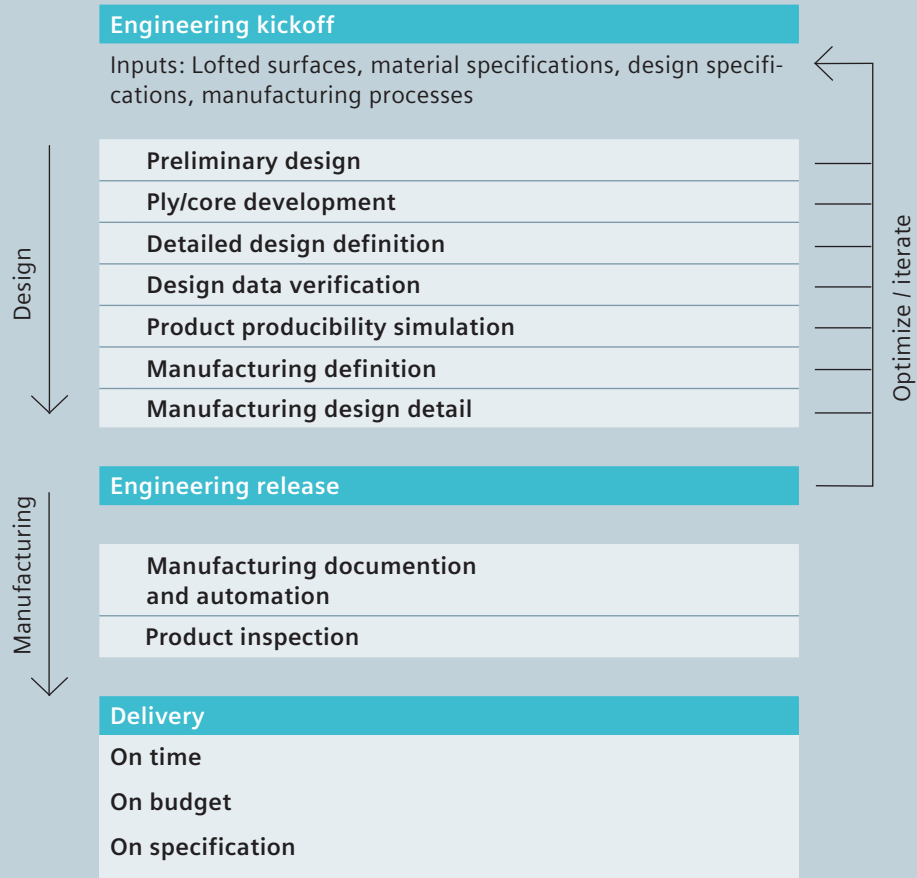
Engineering kickoff

Inputs: Lofted surfaces, material specifications, design specifications, manufacturing processes

Design

Preliminary design

Ply/core development

Detailed design definition

Design data verification

Product producibility simulation

Manufacturing definition

Manufacturing design detail

Optimize / iterate

Engineering release

Manufacturing

Manufacturing documention and automation

Product inspection

Delivery

On time

On budget

On specification